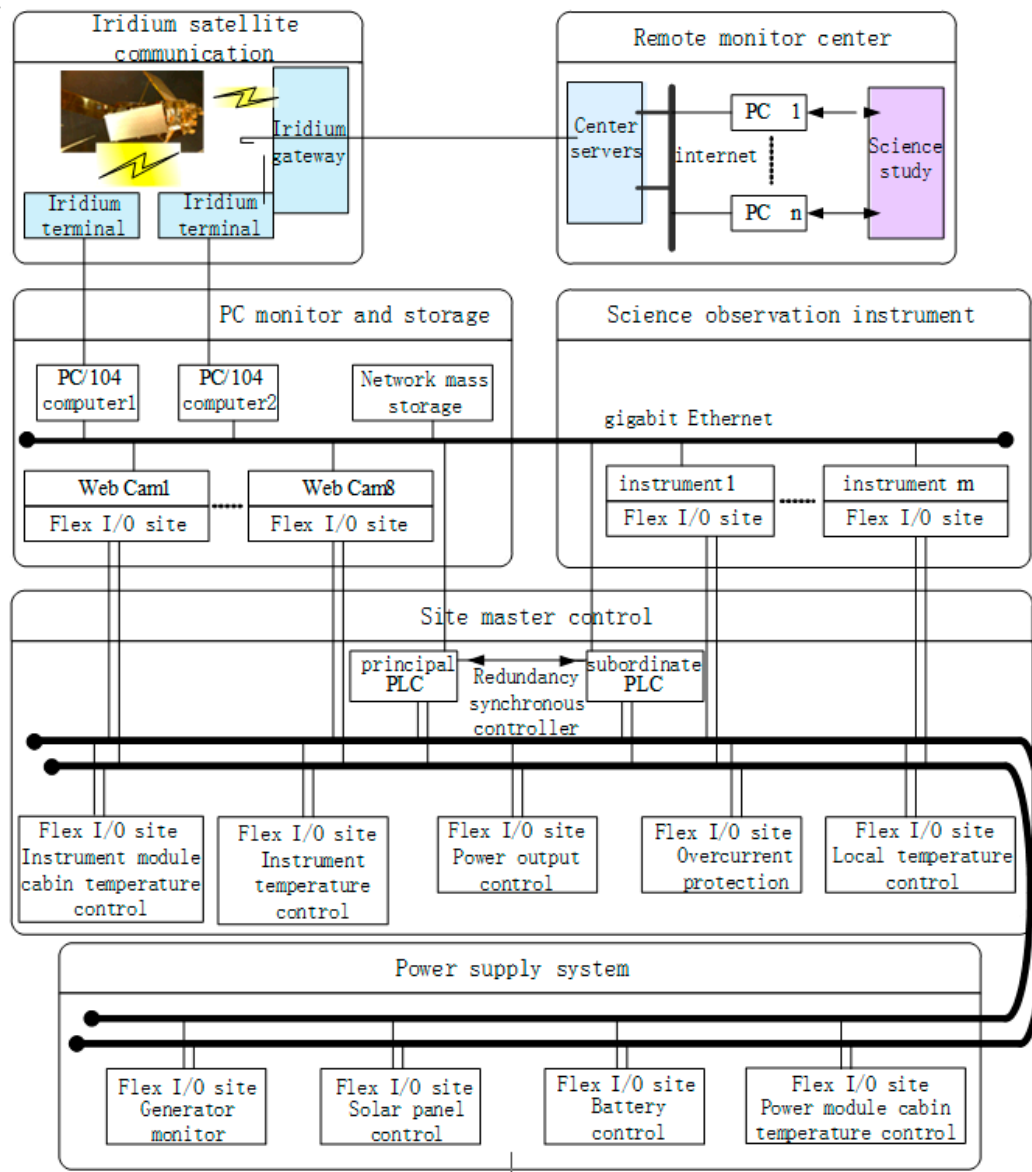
Iridium satellite communication

Iridium gateway

Iridium terminal

Iridium terminal

Remote monitor center

Center servers

internet

PC 1

PC n

Science study

PC monitor and storage

PC/104 computer1

PC/104 computer2

Network mass storage

Science observation instrument

gigabit Ethernet

Web Cam1

Flex I/O site

Web Cam8

Flex I/O site

instrument1

Flex I/O site

instrument m

Flex I/O site

Site master control

principal PLC

Redundancy synchronous controller

subordinate PLC

Flex I/O site Instrument module cabin temperature control

Flex I/O site Instrument temperature control

Flex I/O site Power output control

Flex I/O site Overcurrent protection

Flex I/O site Local temperature control

Power supply system

Flex I/O site Generator monitor

Flex I/O site Solar panel control

Flex I/O site Battery control

Flex I/O site Power module cabin temperature control